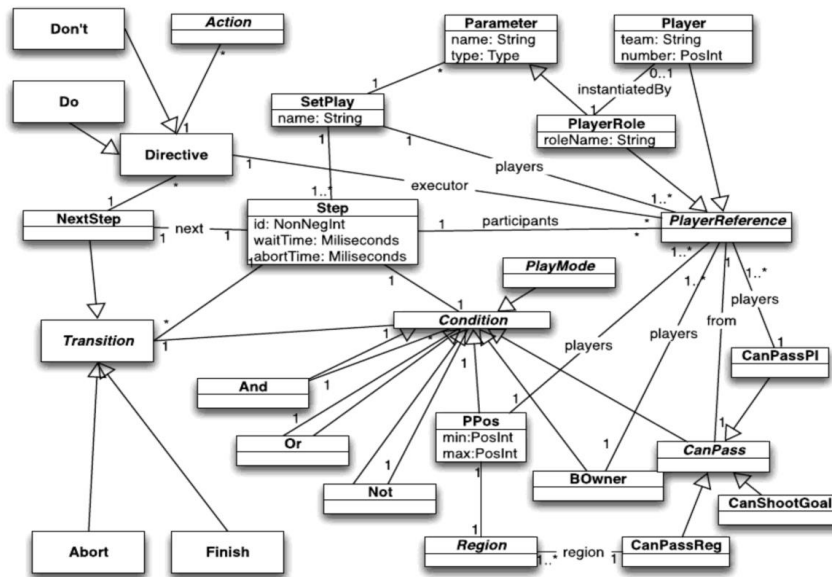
Don't

Action

*

1

Do

Directive

*

1

NextStep

next

1

1

Transition

*

1

Parameter
name: String
type: Type

*

1

SetPlay
name: String

1

1..*

Step
id: NonNegInt
waitTime: Miliseconds
abortTime: Miliseconds

1

Player
team: String
number: PosInt

0..1

instantiatedBy

1

PlayerRole
roleName: String

players

executor

1..*

participants

1

*

*

PlayerReference

PlayMode

1

1

Condition

1

1

*

And

1

Or

1

Not

1

PPos
min:PosInt
max:PosInt

1

1

Region

1..*

region

1

players

1..*

players

1..*

from

1..*

players

1

CanPassPl

1

BOwner

1

CanPass

CanShootGoal

CanPassReg

Abort

Finish